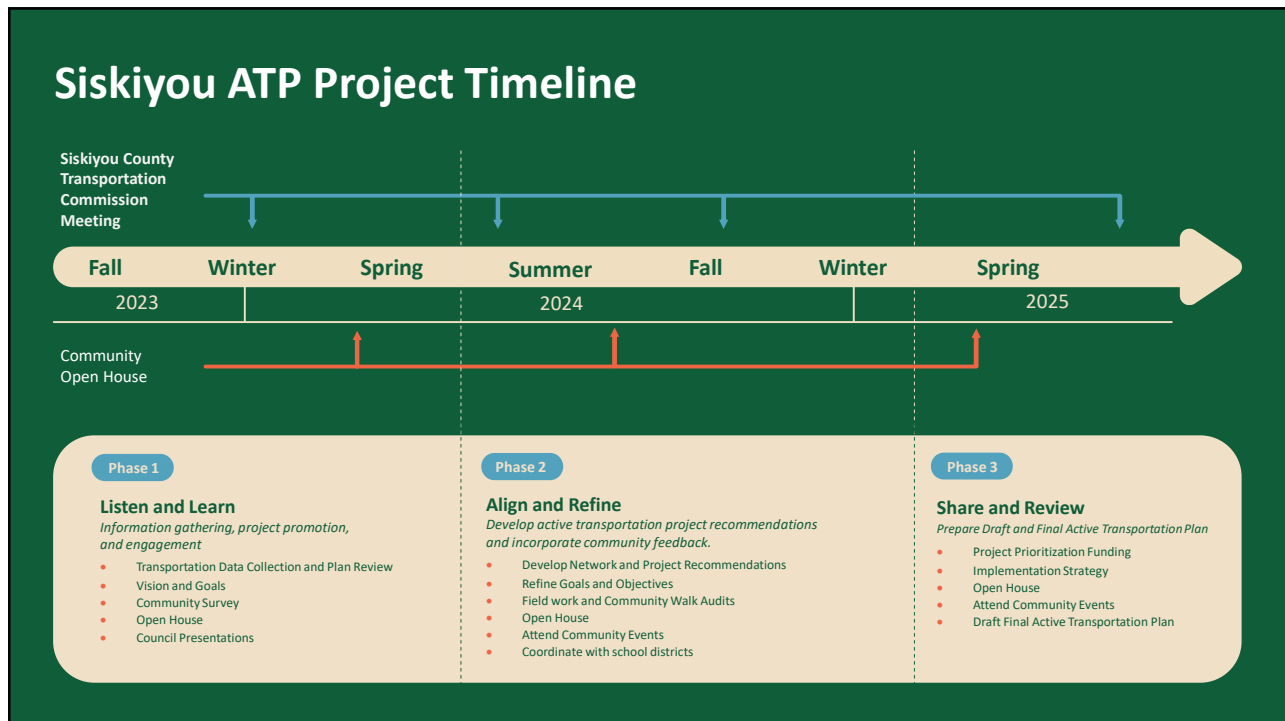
Siskiyou ATP Project Timeline

Siskiyou County Transportation Commission Meeting

Fall Winter Spring Summer Fall Winter Spring

2023 2024 2025

Community Open House

Phase 1

Listen and Learn

*Information gathering, project promotion, and engagement*

- Transportation Data Collection and Plan Review
- Vision and Goals
- Community Survey
- Open House
- Council Presentations

Phase 2

Align and Refine

*Develop active transportation project recommendations and incorporate community feedback.*

- Develop Network and Project Recommendations
- Refine Goals and Objectives
- Field work and Community Walk Audits
- Open House
- Attend Community Events
- Coordinate with school districts

Phase 3

Share and Review

*Prepare Draft and Final Active Transportation Plan*

- Project Prioritization Funding
- Implementation Strategy
- Open House
- Attend Community Events
- Draft Final Active Transportation Plan